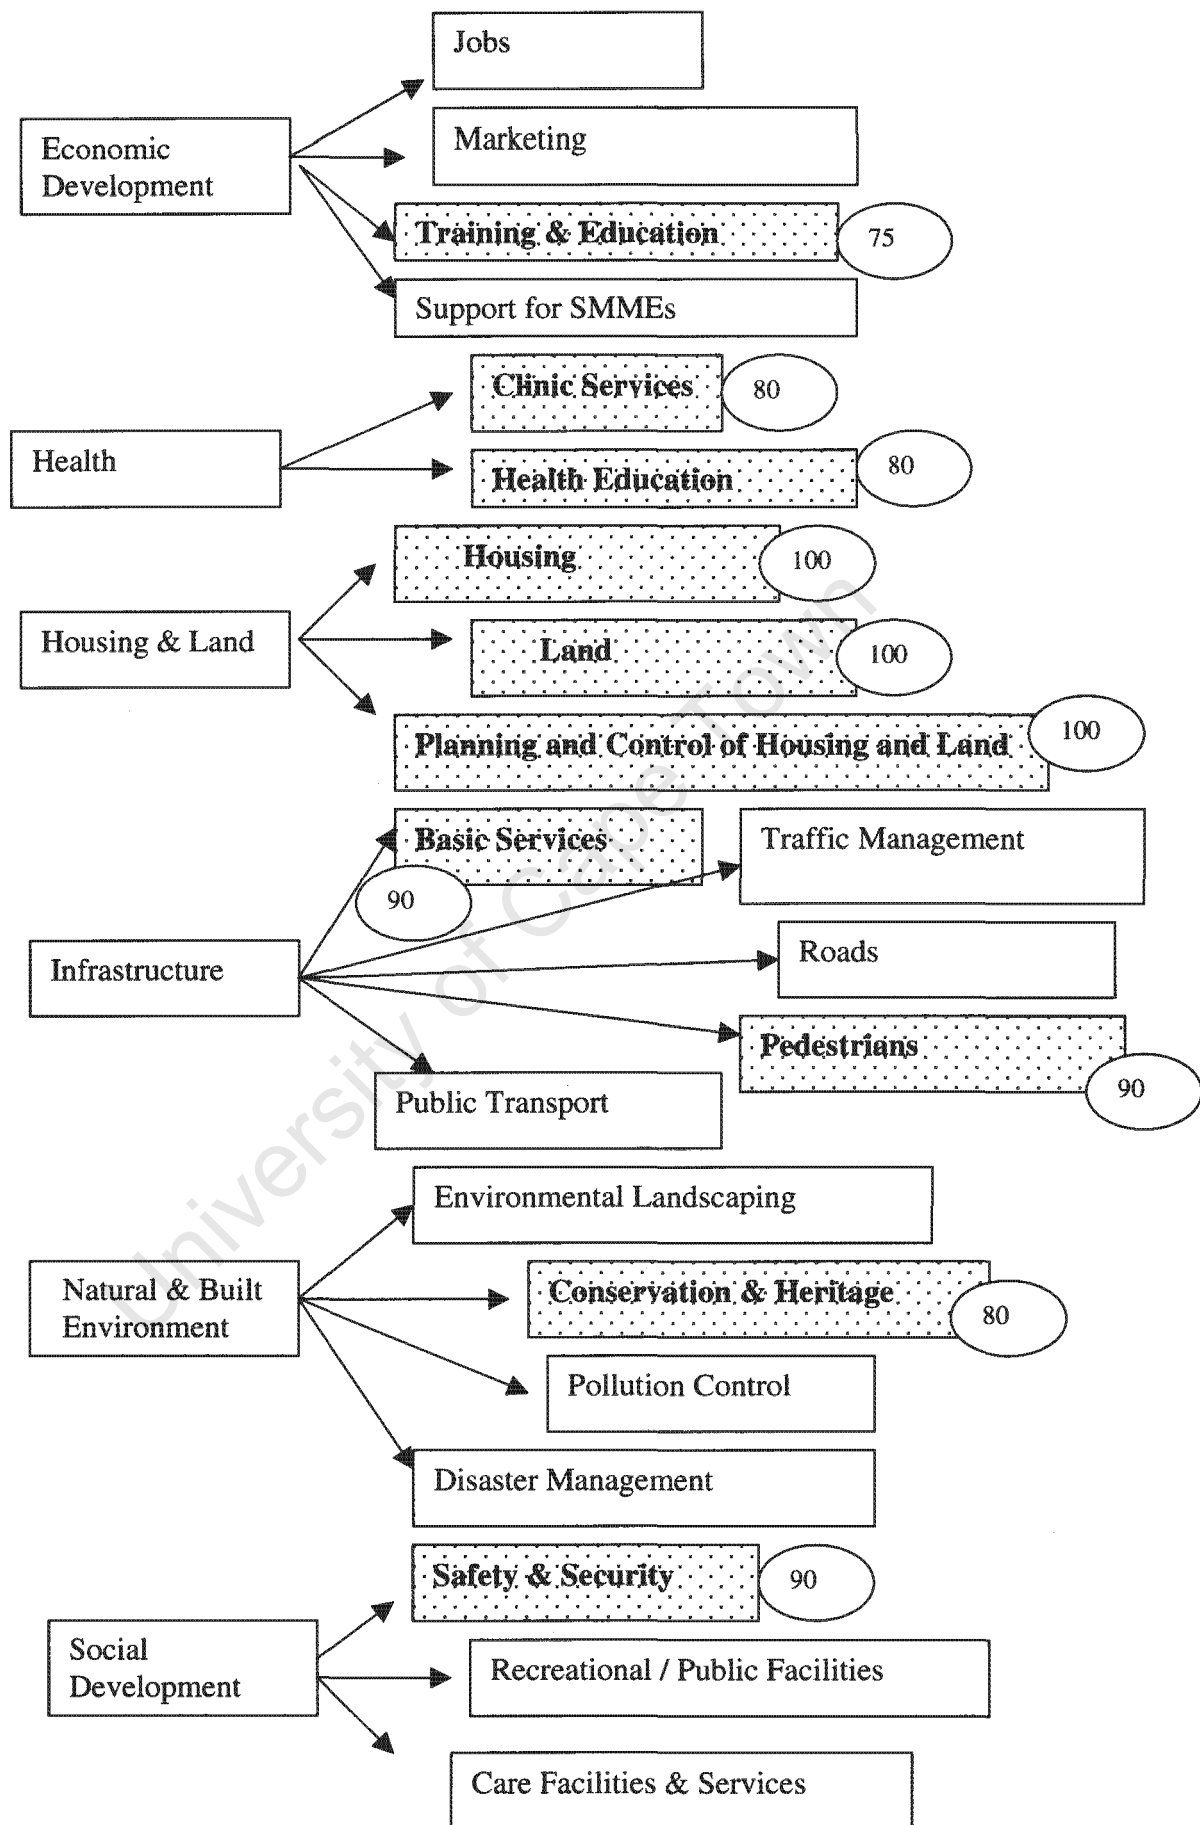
Economic Development

Jobs

Marketing

Training & Education

75

Support for SMMEs

Health

Clinic Services

80

Health Education

80

Housing & Land

Housing

100

Land

100

Planning and Control of Housing and Land

100

Infrastructure

Basic Services

90

Traffic Management

Roads

Pedestrians

90

Public Transport

Natural & Built Environment

Environmental Landscaping

Conservation & Heritage

80

Pollution Control

Disaster Management

Social Development

Safety & Security

90

Recreational / Public Facilities

Care Facilities & Services

University of Cape Town